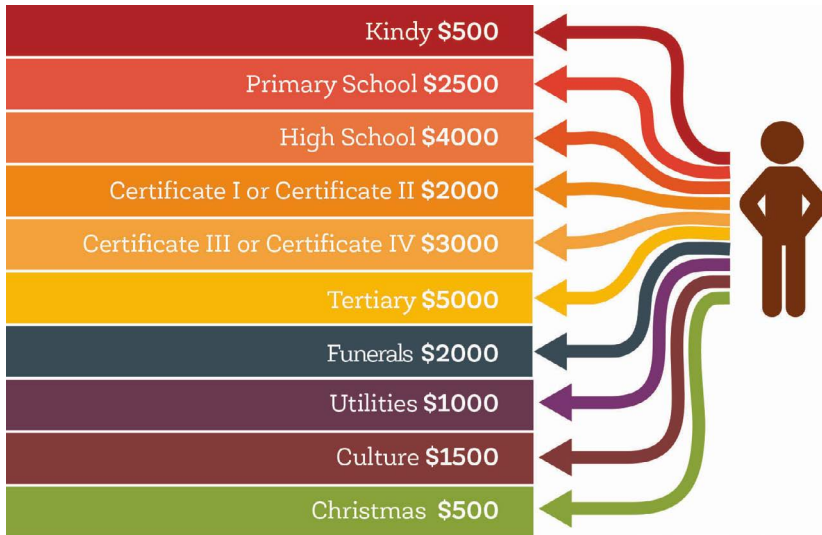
Kindy $500

Primary School $2500

High School $4000

Certificate I or Certificate II $2000

Certificate III or Certificate IV $3000

Tertiary $5000

Funerals $2000

Utilities $1000

Culture $1500

Christmas $500